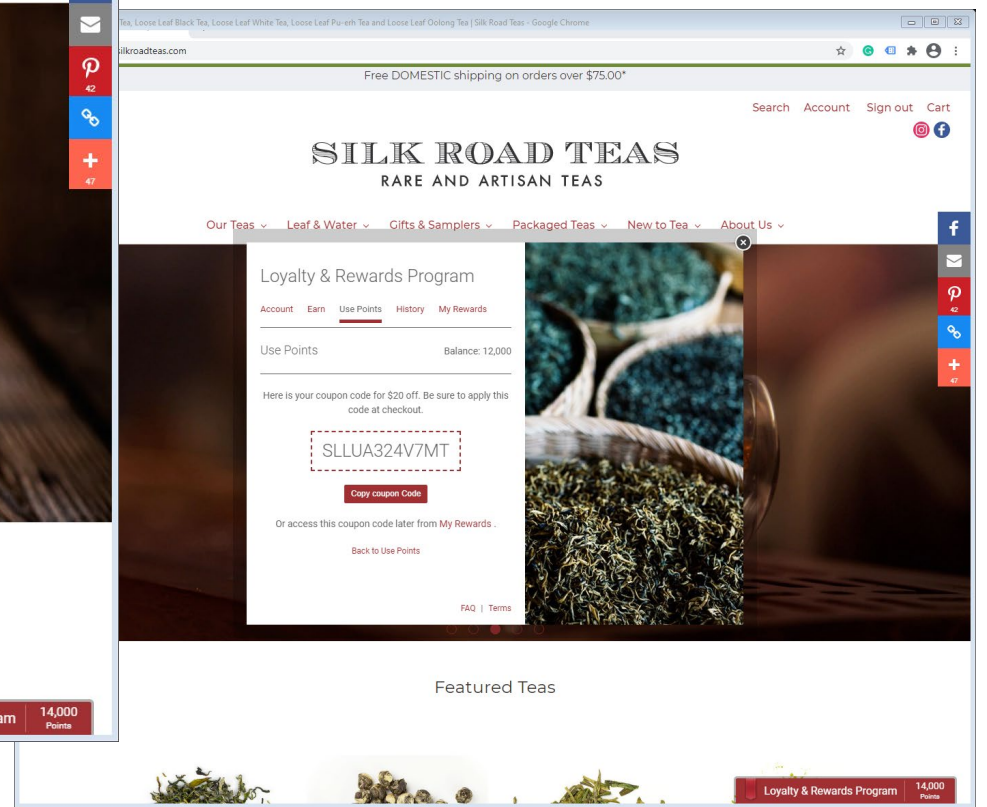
42

47

am 14,000 Points

Tea, Loose Leaf Black Tea, Loose Leaf White Tea, Loose Leaf Pu-erh Tea and Loose Leaf Oolong Tea | Silk Road Teas - Google Chrome

silkroadteas.com

Free DOMESTIC shipping on orders over $75.00*

Search Account Sign out Cart

SILK ROAD TEAS
RARE AND ARTISAN TEAS

Our Teas Leaf & Water Gifts & Samplers Packaged Teas New to Tea About Us

Loyalty & Rewards Program

Account Earn Use Points History My Rewards

Use Points Balance: 12,000

Here is your coupon code for $20 off. Be sure to apply this code at checkout.

SLLUA324V7MT

Copy coupon Code

Or access this coupon code later from My Rewards .

Back to Use Points

FAQ | Terms

42

47

Featured Teas

Loyalty & Rewards Program 14,000 Points